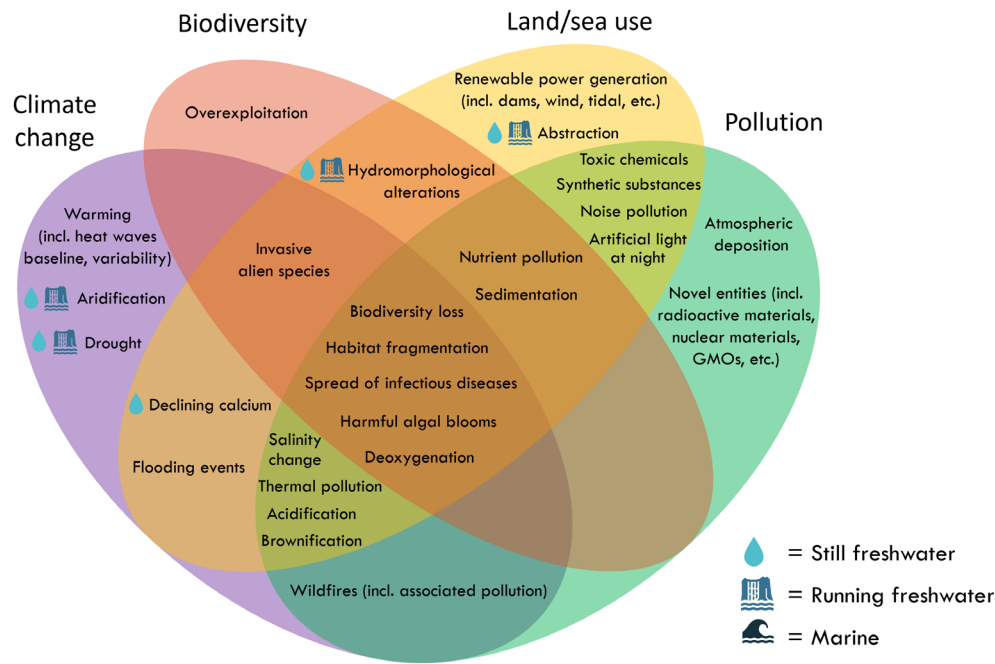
Biodiversity

Land/sea use

Climate change

Pollution

Renewable power generation (incl. dams, wind, tidal, etc.)

Overexploitation

Abstraction

Hydromorphological alterations

Toxic chemicals

Synthetic substances

Noise pollution

Artificial light at night

Atmospheric deposition

Warming (incl. heat waves baseline, variability)

Invasive alien species

Nutrient pollution

Aridification

Sedimentation

Novel entities (incl. radioactive materials, nuclear materials, GMOs, etc.)

Drought

Biodiversity loss

Habitat fragmentation

Spread of infectious diseases

Declining calcium

Harmful algal blooms

Salinity change

Deoxygenation

Flooding events

Thermal pollution

Acidification

Brownification

Wildfires (incl. associated pollution)

= Still freshwater

= Running freshwater

= Marine